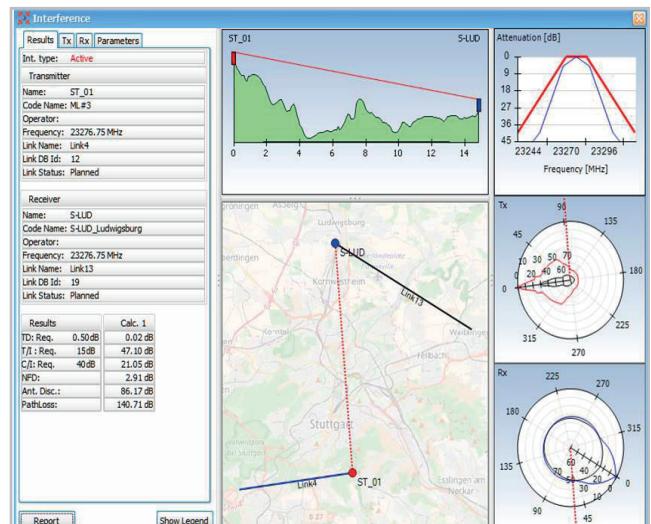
Interference

Results | Tx | Rx | Parameters

Int. type: Active

Transmitter

Name: ST_01
Code Name: ML#3
Operator:
Frequency: 23276.75 MHz
Link Name: Link4
Link DB Id: 12
Link Status: Planned

Receiver

Name: S-LUD
Code Name: S-LUD_Ludwigsburg
Operator:
Frequency: 23276.75 MHz
Link Name: Link13
Link DB Id: 19
Link Status: Planned

| Results | | Calc. 1 |
|---|---|---|
| TD: Req. | 0.50 dB | 0.02 dB |
| T/I: Req. | 15dB | 47.10 dB |
| C/I: Req. | 40dB | 21.05 dB |
| NFD: | | 2.91 dB |
| Ant. Disc.: | | 86.17 dB |
| PathLoss: | | 140.71 dB |

Report

Show Legend

ST_01

S-LUD

0 2 4 6 8 10 12 14

Attenuation [dB]

0 9 18 27 36 45

23244 23270 23296

Frequency [MHz]

Tx

90 135 180 225 270 315 0 45

10 20 30 50 60

Rx

225 270 315 0 45 90 135 180

60 70 50 40 30 20 10

S-LUD

Link13

Link4

ST_01

Ludwigsburg

Kornwestheim

Stuttgart

Fellbach

Esslingen am Neckar

Waiblingen